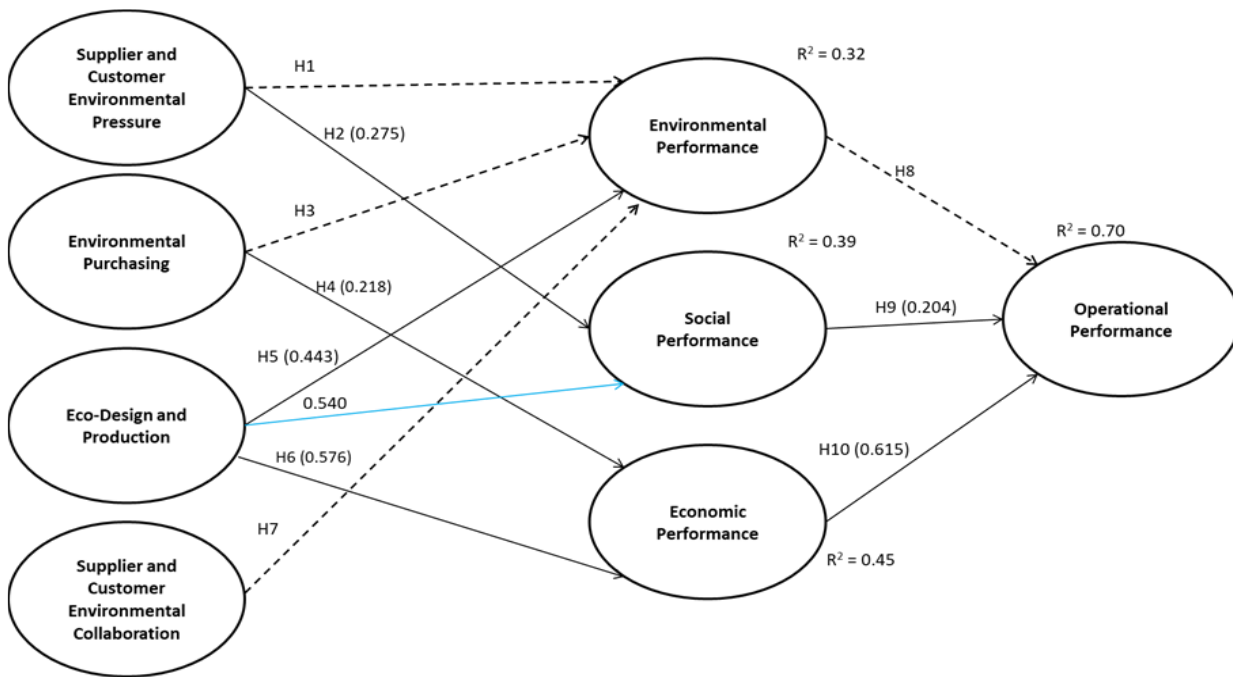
Supplier and Customer Environmental Pressure

H1

$R^2 = 0.32$

H2 (0.275)

Environmental Performance

H8

H3

Environmental Purchasing

$R^2 = 0.39$

$R^2 = 0.70$

H4 (0.218)

Social Performance

H9 (0.204)

Operational Performance

H5 (0.443)

0.540

Eco-Design and Production

H6 (0.576)

H10 (0.615)

H7

Economic Performance

$R^2 = 0.45$

Supplier and Customer Environmental Collaboration